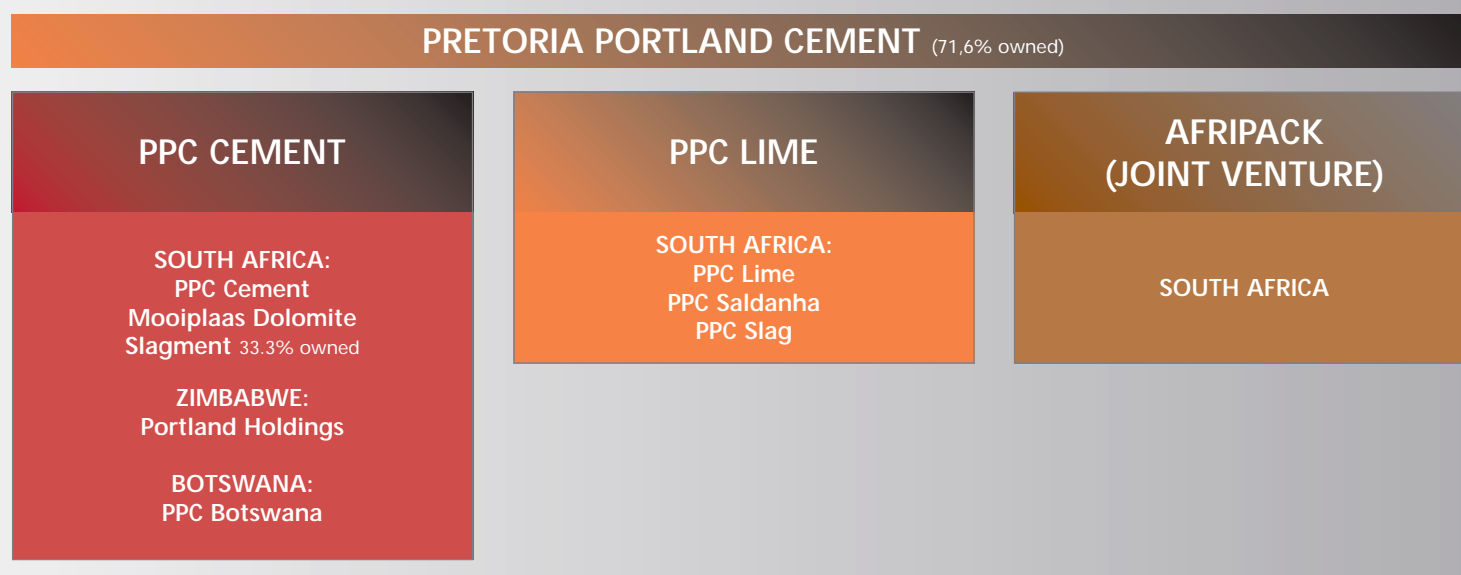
PRETORIA PORTLAND CEMENT (71,6% owned)

PPC CEMENT

SOUTH AFRICA:
PPC Cement
Mooiplaas Dolomite
Slagment 33.3% owned

ZIMBABWE:
Portland Holdings

BOTSWANA:
PPC Botswana

PPC LIME

SOUTH AFRICA:
PPC Lime
PPC Saldanha
PPC Slag

AFRIPACK
(JOINT VENTURE)

SOUTH AFRICA